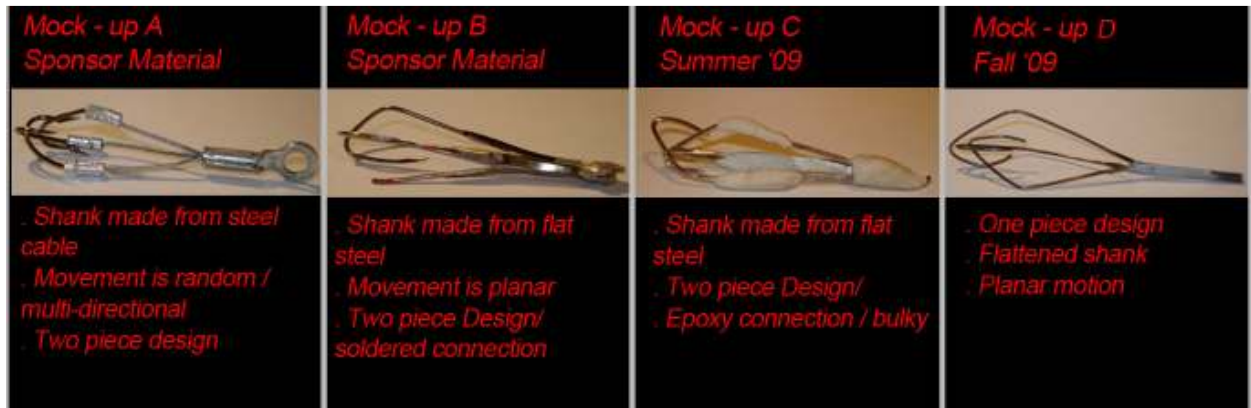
Mock - up A
Sponsor Material

. Shank made from steel cable
. Movement is random / multi-directional
. Two piece design

Mock - up B
Sponsor Material

. Shank made from flat steel
. Movement is planar
. Two piece Design/ soldered connection

Mock - up C
Summer '09

. Shank made from flat steel
. Two piece Design/
. Epoxy connection / bulky

Mock - up D
Fall '09

. One piece design
. Flattened shank
. Planar motion